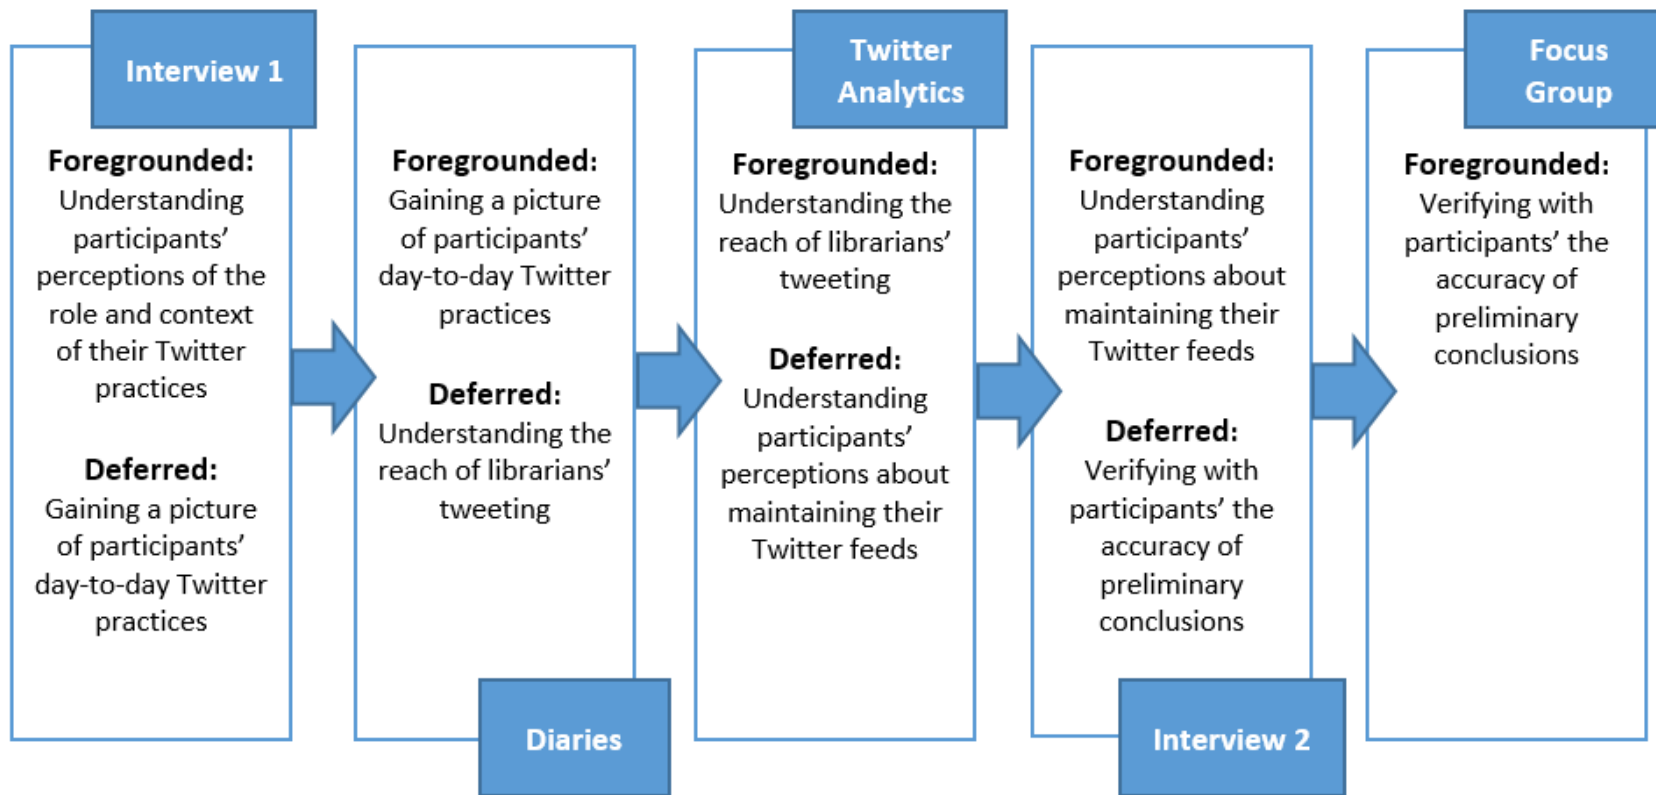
Interview 1

Foregrounded: Understanding participants' perceptions of the role and context of their Twitter practices

Deferred: Gaining a picture of participants' day-to-day Twitter practices

Foregrounded: Gaining a picture of participants' day-to-day Twitter practices

Deferred: Understanding the reach of librarians' tweeting

Diaries

Twitter Analytics

Foregrounded: Understanding the reach of librarians' tweeting

Deferred: Understanding participants' perceptions about maintaining their Twitter feeds

Foregrounded: Understanding participants' perceptions about maintaining their Twitter feeds

Deferred: Verifying with participants' the accuracy of preliminary conclusions

Interview 2

Focus Group

Foregrounded: Verifying with participants' the accuracy of preliminary conclusions